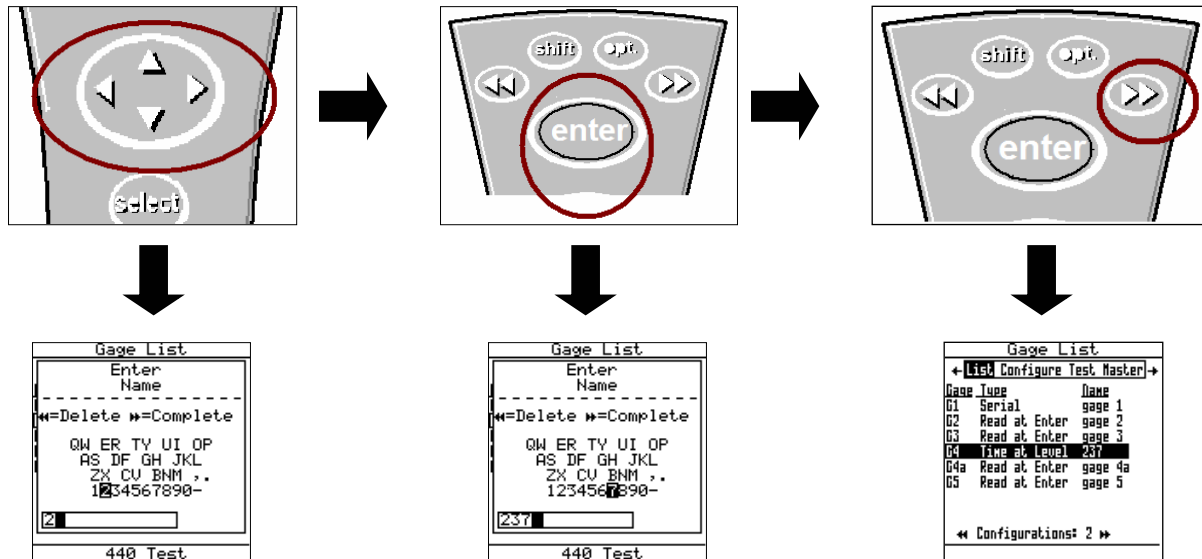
select

shift
•pt.
enter

shift
•pt.
enter

Gage List
Enter
Name
⇤=Delete ⇥=Complete
QW ER TY UI OP
AS DF GH GH JKL
ZX CV BNM ,.
1234567890-
2
440 Test

Gage List
Enter
Name
⇤=Delete ⇥=Complete
QW ER TY UI OP
AS DF GH GH JKL
ZX CV BNM ,.
1234567890-
237
440 Test

Gage List
List Configure Test Master

| Gage | Type | Name |
|---|---|---|
| G1 | Serial | gage 1 |
| G2 | Read at Enter | gage 2 |
| G3 | Read at Enter | gage 3 |
| G4 | Time at Level | 237 |
| G4a | Read at Enter | gage 4a |
| G5 | Read at Enter | gage 5 |

Configurations: 2